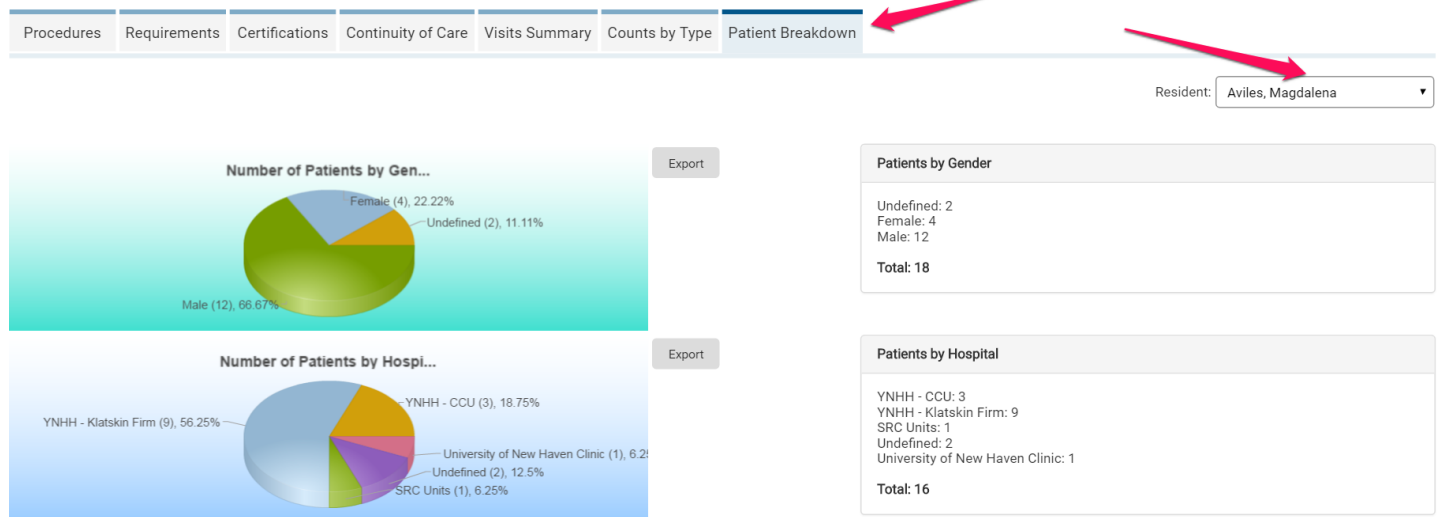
Procedures | Requirements | Certifications | Continuity of Care | Visits Summary | Counts by Type | Patient Breakdown

Resident: Aviles, Magdalena

Number of Patients by Gen...

Female (4), 22.22%
Undefined (2), 11.11%
Male (12), 66.67%

Export

Patients by Gender

Undefined: 2
Female: 4
Male: 12

Total: 18

Number of Patients by Hospi...

YNHH - Klatskin Firm (9), 56.25%
YNHH - CCU (3), 18.75%
University of New Haven Clinic (1), 6.2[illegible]
Undefined (2), 12.5%
SRC Units (1), 6.25%

Export

Patients by Hospital

YNHH - CCU: 3
YNHH - Klatskin Firm: 9
SRC Units: 1
Undefined: 2
University of New Haven Clinic: 1

Total: 16